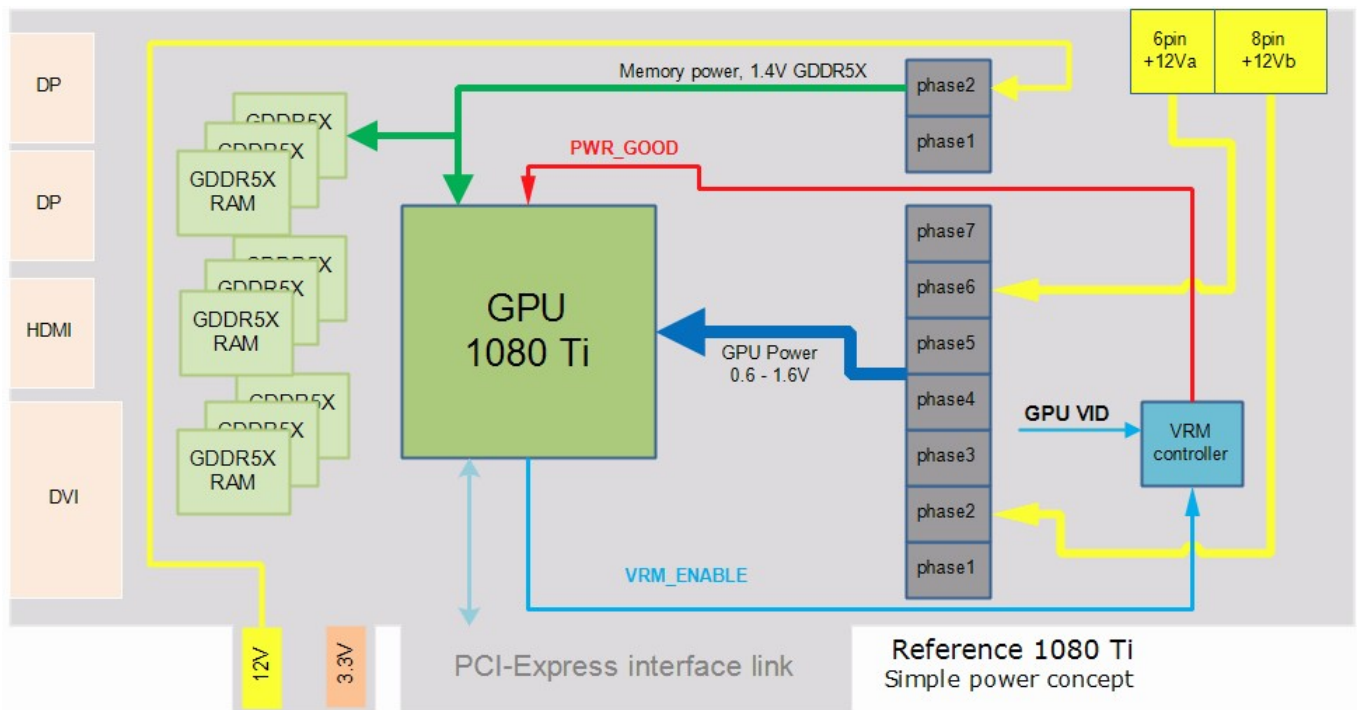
DP

DP

HDMI

DVI

GDDR5X
GDDR5X
GDDR5X RAM

GDDR5X
GDDR5X
GDDR5X RAM

GDDR5X
GDDR5X
GDDR5X RAM

Memory power, 1.4V GDDR5X

PWR_GOOD

GPU 1080 Ti

GPU Power 0.6 - 1.6V

VRM_ENABLE

6pin +12Va

8pin +12Vb

phase2
phase1

phase7
phase6
phase5
phase4
phase3
phase2
phase1

GPU VID

VRM controller

12V

3.3V

PCI-Express interface link

Reference 1080 Ti
Simple power concept